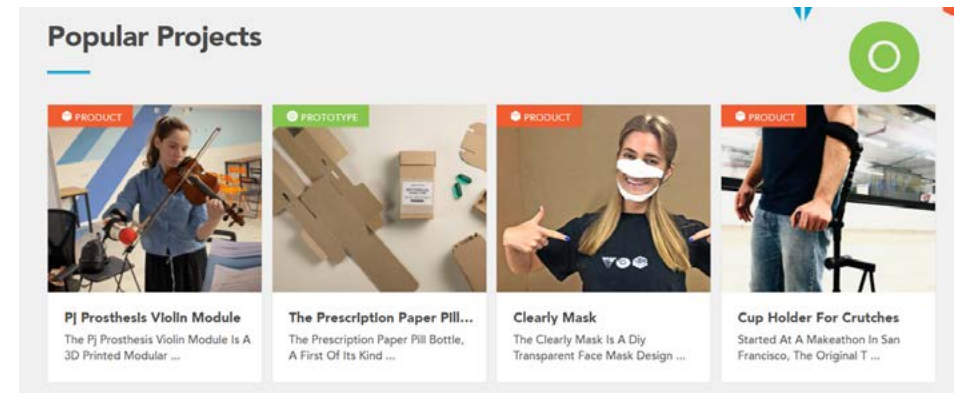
Popular Projects

PRODUCT

Pj Prosthesis Violin Module

The Pj Prosthesis Violin Module Is A 3D Printed Modular ...

PROTOTYPE

The Prescription Paper Pill...

The Prescription Paper Pill Bottle, A First Of Its Kind ...

PRODUCT

Clearly Mask

The Clearly Mask Is A Diy Transparent Face Mask Design ...

PRODUCT

Cup Holder For Crutches

Started At A Makeathon In San Francisco, The Original T ...